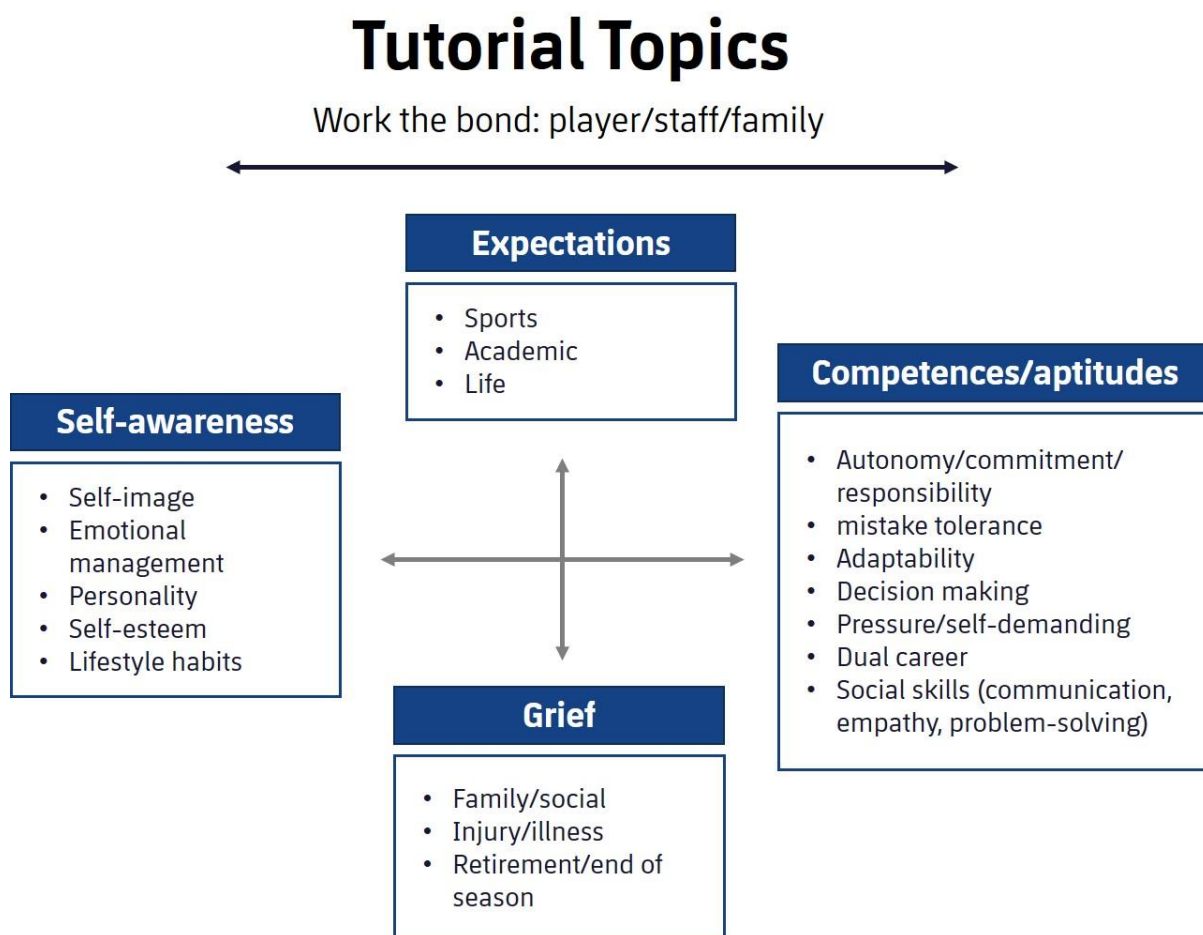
Tutorial Topics

Work the bond: player/staff/family

Expectations

- Sports
- Academic
- Life

Self-awareness

- Self-image
- Emotional management
- Personality
- Self-esteem
- Lifestyle habits

Competences/aptitudes

- Autonomy/commitment/responsibility
- mistake tolerance
- Adaptability
- Decision making
- Pressure/self-demanding
- Dual career
- Social skills (communication, empathy, problem-solving)

Grief

- Family/social
- Injury/illness
- Retirement/end of season